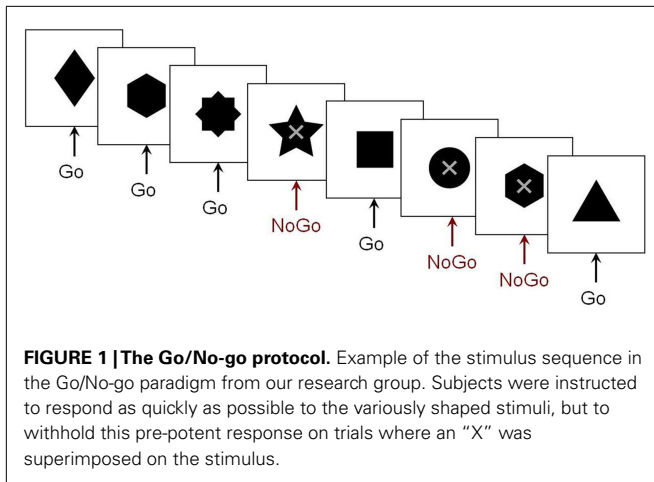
Go

Go

Go

NoGo

Go

NoGo

NoGo

Go

**FIGURE 1 | The Go/No-go protocol.** Example of the stimulus sequence in the Go/No-go paradigm from our research group. Subjects were instructed to respond as quickly as possible to the variously shaped stimuli, but to withhold this pre-potent response on trials where an "X" was superimposed on the stimulus.